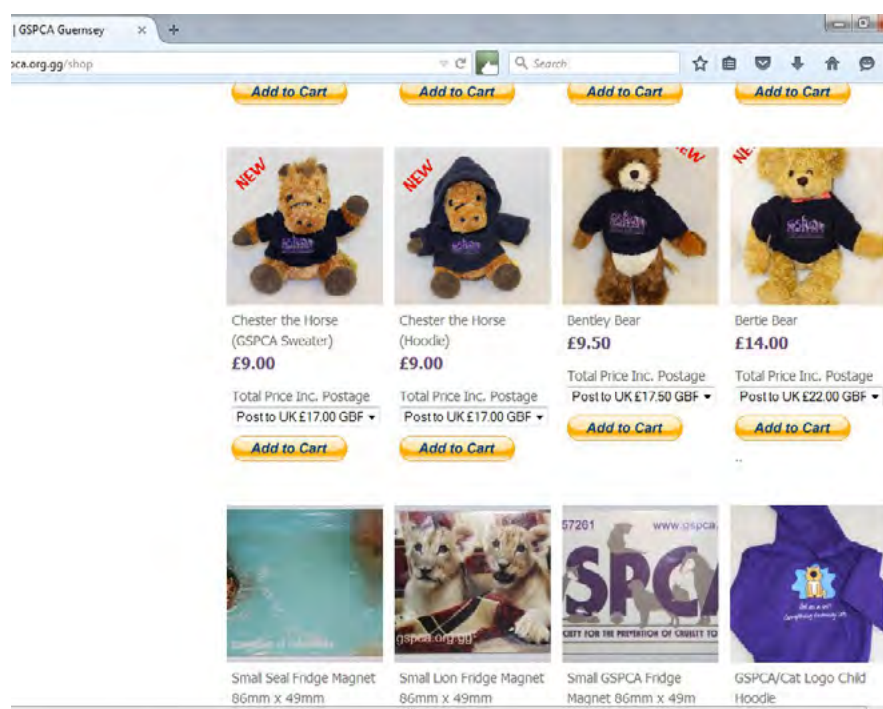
| GSPCA Guernsey ×  +

ca.org.gg/shop

Search

Add to Cart  Add to Cart  Add to Cart  Add to Cart

NEW

NEW

NEW

NE

Chester the Horse (GSPCA Sweater)
£9.00
Total Price Inc. Postage
Post to UK £17.00 GBP
Add to Cart

Chester the Horse (Hoodie)
£9.00
Total Price Inc. Postage
Post to UK £17.00 GBP
Add to Cart

Bentley Bear
£9.50
Total Price Inc. Postage
Post to UK £17.50 GBP
Add to Cart

Bertie Bear
£14.00
Total Price Inc. Postage
Post to UK £22.00 GBP
Add to Cart

..

gspca.org.gg

57261 www.gspca

SPCA

CIETY FOR THE PREVENTION OF CRUELTY TO

Small Seal Fridge Magnet 86mm x 49mm

Small Lion Fridge Magnet 86mm x 49mm

Small GSPCA Fridge Magnet 86mm x 49m

GSPCA/Cat Logo Child Hoodie